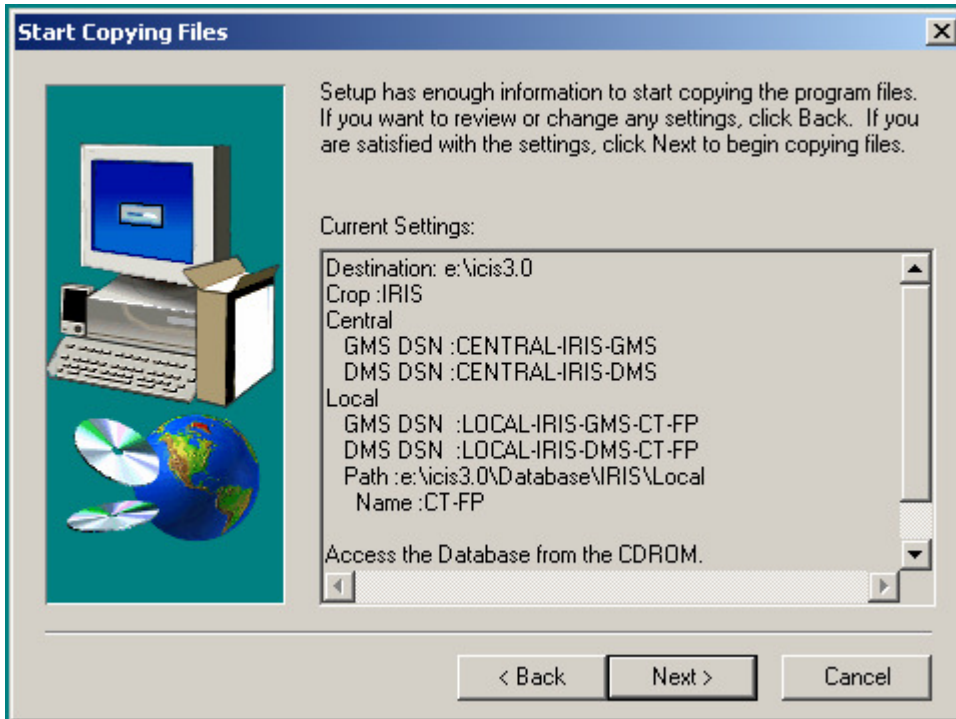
Start Copying Files

Setup has enough information to start copying the program files. If you want to review or change any settings, click Back. If you are satisfied with the settings, click Next to begin copying files.

Current Settings:

Destination: e:\icis3.0
Crop :IRIS
Central
GMS DSN :CENTRAL-IRIS-GMS
DMS DSN :CENTRAL-IRIS-DMS
Local
GMS DSN :LOCAL-IRIS-GMS-CT-FP
DMS DSN :LOCAL-IRIS-DMS-CT-FP
Path :e:\icis3.0\Database\IRIS\Local
Name :CT-FP

Access the Database from the CDROM.

< Back
Next >
Cancel